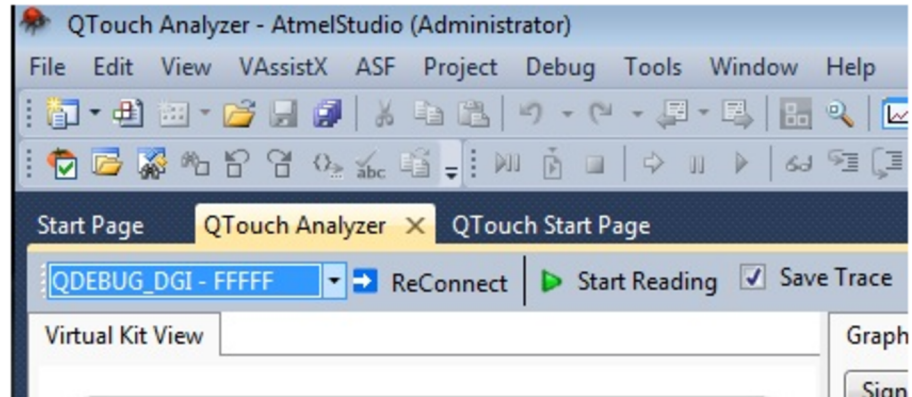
QTouch Analyzer - AtmelStudio (Administrator)

File Edit View VAssistX ASF Project Debug Tools Window Help

Start Page QTouch Analyzer × QTouch Start Page

QDEBUG_DGI - FFFFF ReConnect Start Reading Save Trace

Virtual Kit View

Graph

Sign